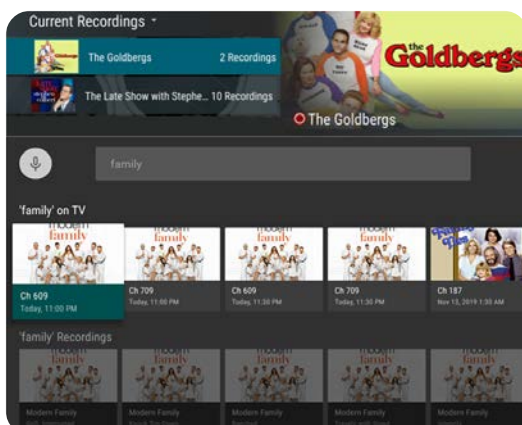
Current Recordings

The Goldbergs 2 Recordings

The Late Show with Stephe... 10 Recordings

the Goldbergs

The Goldbergs

family

'family' on TV

modern family

Ch 609
Today, 11:00 PM

modern family

Ch 709
Today, 11:00 PM

modern family

Ch 609
Today, 11:30 PM

modern family

Ch 709
Today, 11:30 PM

Ch 187
Nov 13, 2019 1:30 AM

'family' Recordings

modern family

Modern Family
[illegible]

modern family

Modern Family
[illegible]

modern family

Modern Family
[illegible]

modern family

Modern Family
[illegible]

modern family

Modern Family
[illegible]